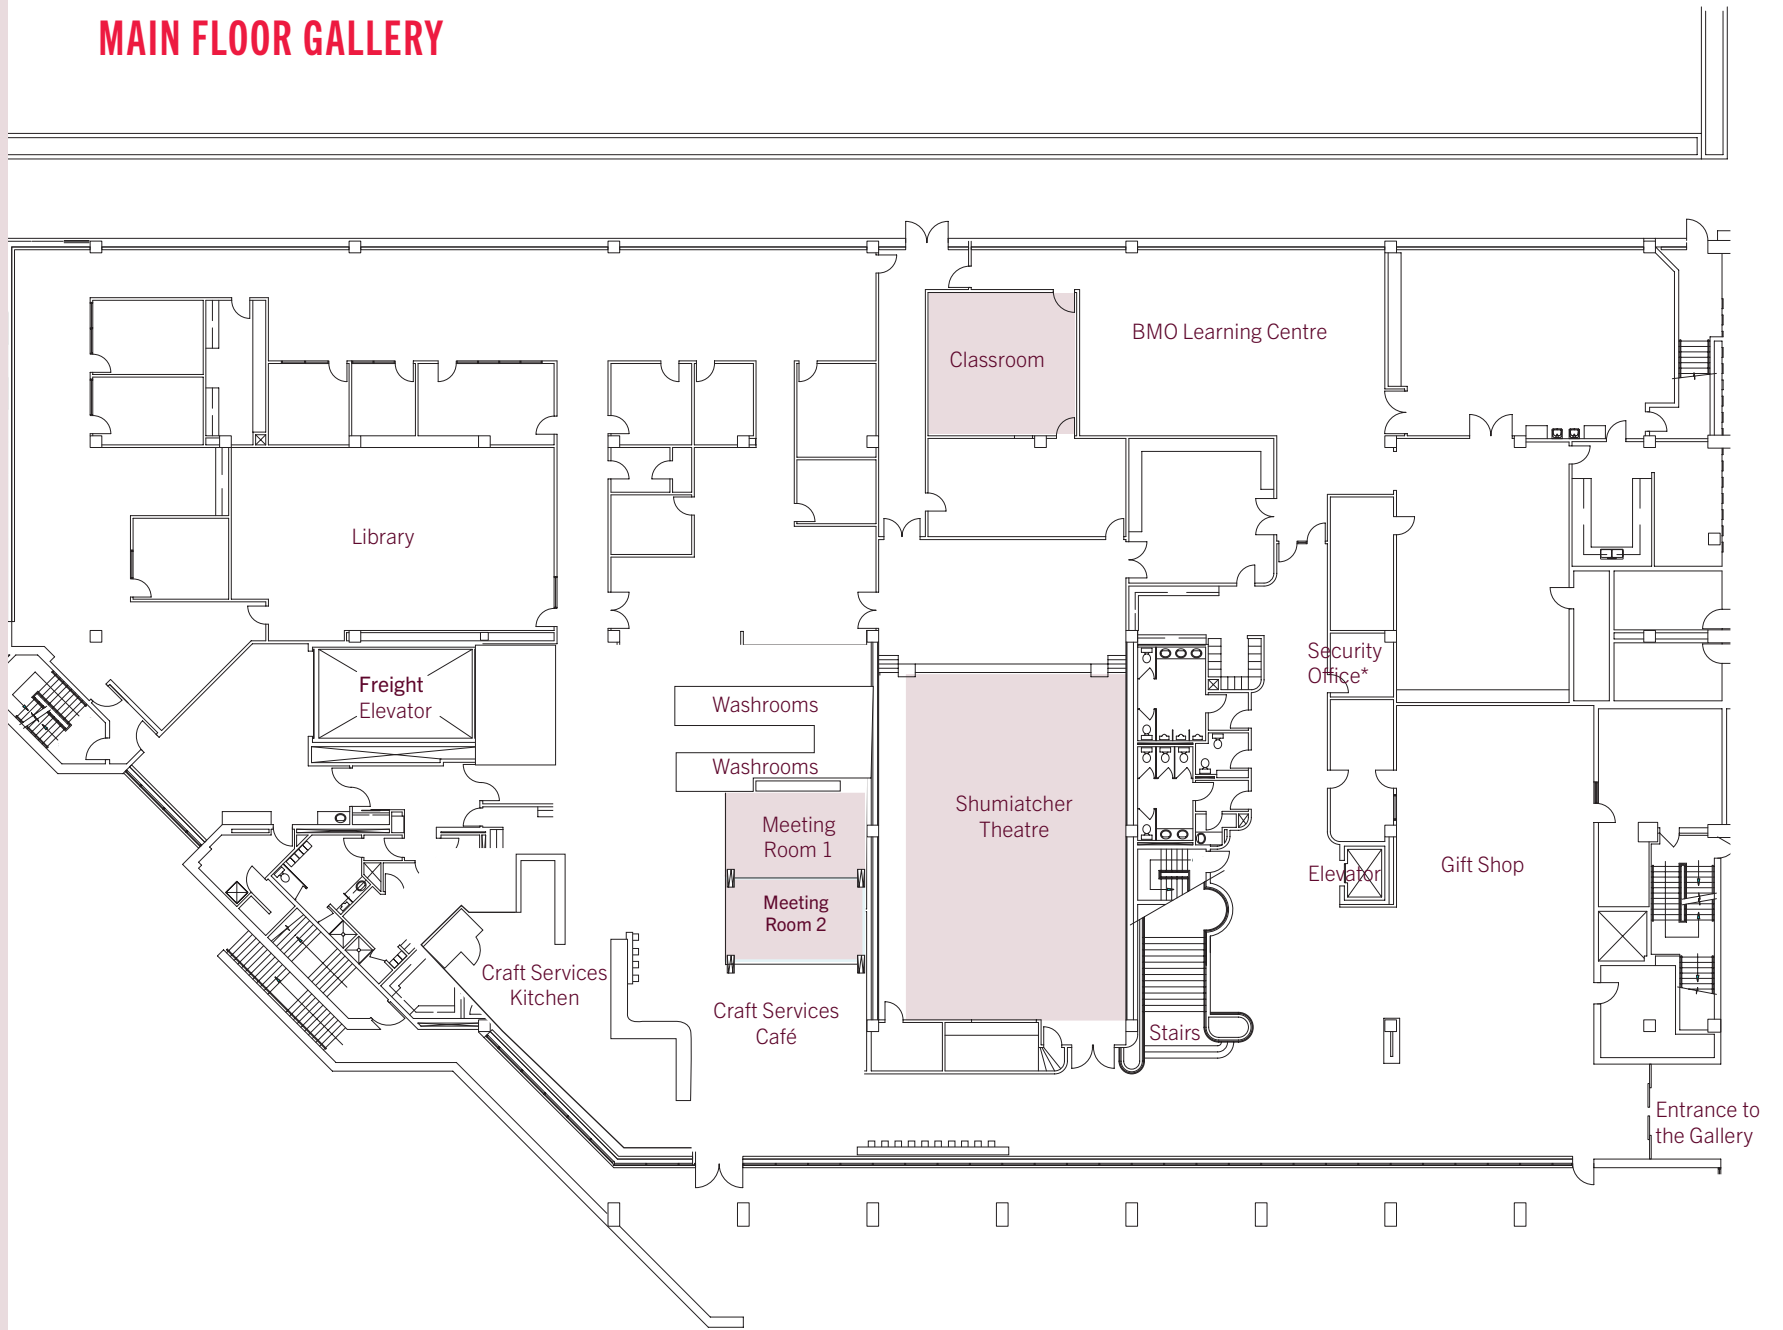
MAIN FLOOR GALLERY

Classroom

BMO Learning Centre

Library

Freight Elevator

Washrooms

Washrooms

Meeting Room 1

Meeting Room 2

Shumiatcher Theatre

Security Office*

Elevator

Gift Shop

Craft Services Kitchen

Craft Services Café

Stairs

Entrance to the Gallery